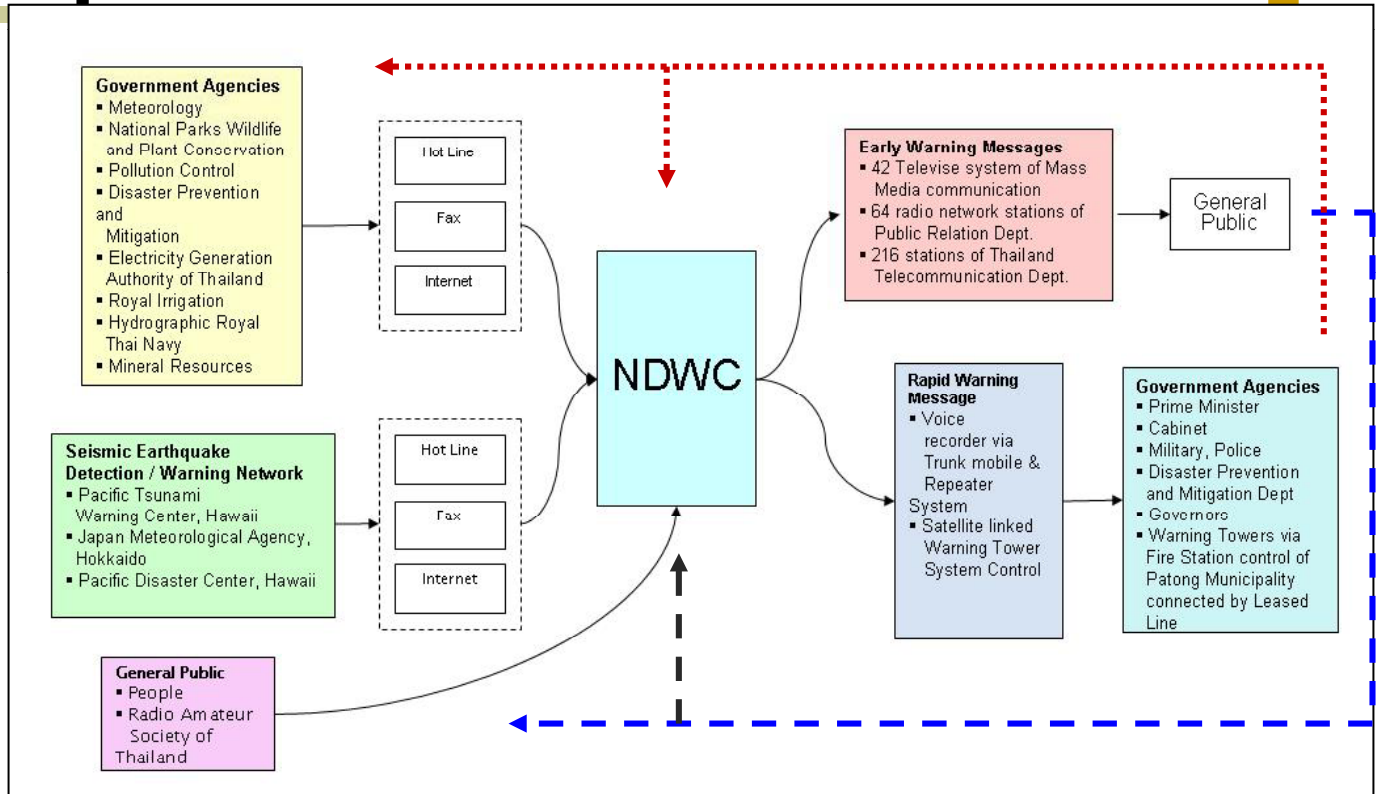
Government Agencies
- Meteorology
- National Parks Wildlife and Plant Conservation
- Pollution Control
- Disaster Prevention and Mitigation
- Electricity Generation Authority of Thailand
- Royal Irrigation
- Hydrographic Royal Thai Navy
- Mineral Resources

Hot Line
Fax
Internet

Seismic Earthquake Detection / Warning Network
- Pacific Tsunami Warning Center, Hawaii
- Japan Meteorological Agency, Hokkaido
- Pacific Disaster Center, Hawaii

Hot Line
Fax
Internet

General Public
- People
- Radio Amateur Society of Thailand

NDWC

Early Warning Messages
- 42 Televise system of Mass Media communication
- 64 radio network stations of Public Relation Dept.
- 216 stations of Thailand Telecommunication Dept.

General Public

Rapid Warning Message
- Voice recorder via Trunk mobile & Repeater System
- Satellite linked Warning Tower System Control

Government Agencies
- Prime Minister
- Cabinet
- Military, Police
- Disaster Prevention and Mitigation Dept
- Governors
- Warning Towers via Fire Station control of Patong Municipality connected by Leased Line